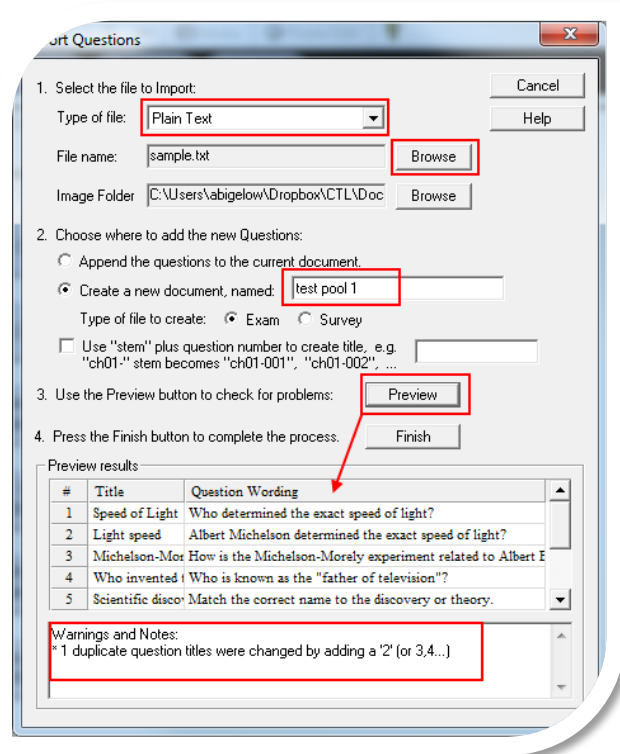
ort Questions

1. Select the file to Import:

Type of file: Plain Text

File name: sample.txt Browse

Image Folder C:\Users\abigelow\Dropbox\CTL\Doc Browse

Cancel

Help

2. Choose where to add the new Questions:

Append the questions to the current document.

Create a new document, named: test pool 1

Type of file to create: Exam Survey

Use "stem" plus question number to create title, e.g. "ch01-" stem becomes "ch01-001", "ch01-002", ...

3. Use the Preview button to check for problems: Preview

4. Press the Finish button to complete the process. Finish

Preview results

| # | Title | Question Wording |
|---|---|---|
| 1 | Speed of Light | Who determined the exact speed of light? |
| 2 | Light speed | Albert Michelson determined the exact speed of light? |
| 3 | Michelson-Mor | How is the Michelson-Morely experiment related to Albert E |
| 4 | Who invented t | Who is known as the "father of television"? |
| 5 | Scientific disco | Match the correct name to the discovery or theory. |

Warnings and Notes:
* 1 duplicate question titles were changed by adding a '2' (or 3,4...)